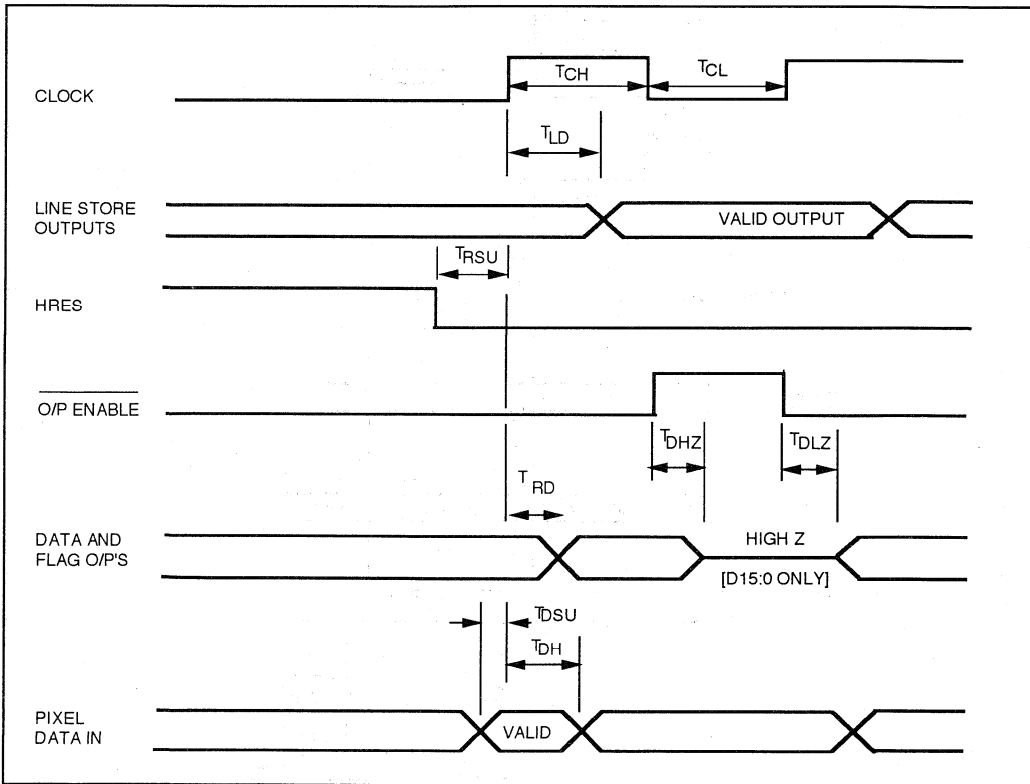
CLOCK

$T_{CH}$

$T_{CL}$

$T_{LD}$

LINE STORE OUTPUTS

VALID OUTPUT

$T_{RSU}$

HRES

$\overline{O/P\ ENABLE}$

$T_{DHZ}$

$T_{DLZ}$

$T_{RD}$

DATA AND FLAG O/P'S

HIGH Z

[D15:0 ONLY]

$T_{DSU}$

$T_{DH}$

PIXEL DATA IN

VALID